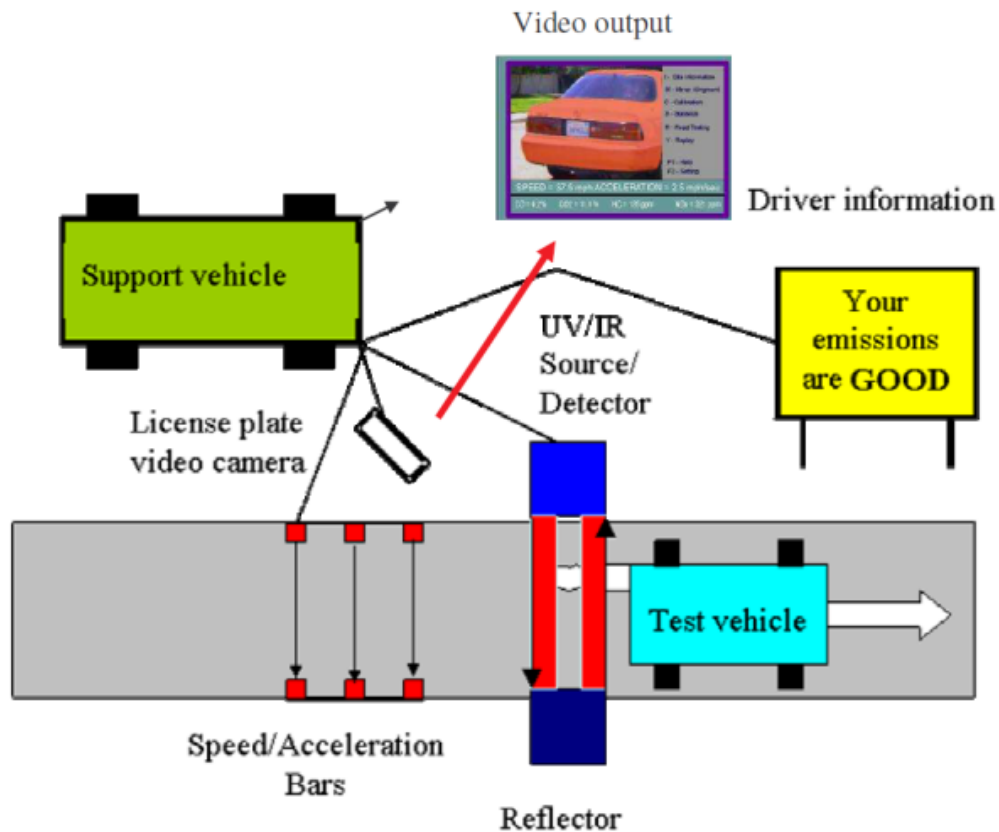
Video output

SPEED = 57.6 mph ACCELERATION = 2.5 mph/sec

Driver information

Support vehicle

UV/IR Source/ Detector

Your emissions are GOOD

License plate video camera

Test vehicle

Speed/Acceleration Bars

Reflector